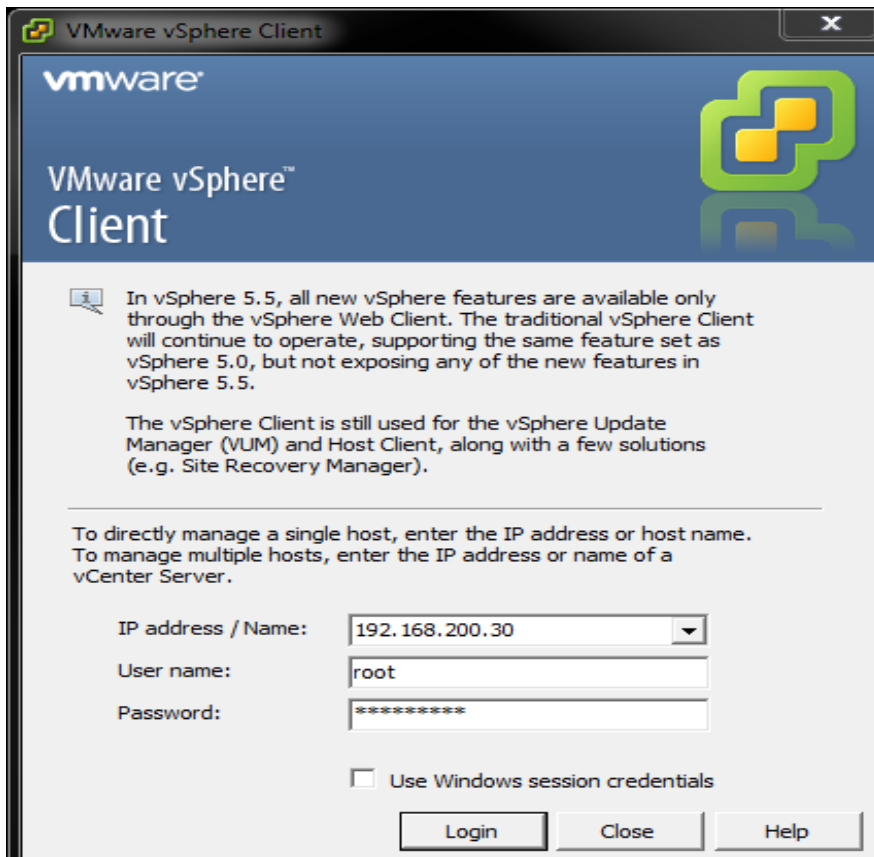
VMware vSphere Client

vmware

VMware vSphere™ Client

In vSphere 5.5, all new vSphere features are available only through the vSphere Web Client. The traditional vSphere Client will continue to operate, supporting the same feature set as vSphere 5.0, but not exposing any of the new features in vSphere 5.5.

The vSphere Client is still used for the vSphere Update Manager (VUM) and Host Client, along with a few solutions (e.g. Site Recovery Manager).

To directly manage a single host, enter the IP address or host name. To manage multiple hosts, enter the IP address or name of a vCenter Server.

IP address / Name: 192.168.200.30

User name: root

Password: **********

Use Windows session credentials

Login Close Help